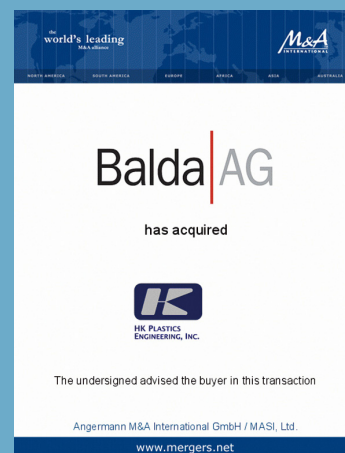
the world's leading M&A alliance

M&A INTERNATIONAL

NORTH AMERICA SOUTH AMERICA EUROPE AFRICA ASIA AUSTRALIA

Balda AG

has acquired

HK PLASTICS ENGINEERING, INC.

The undersigned advised the buyer in this transaction

Angermann M&A International GmbH / MASI, Ltd.

www.mergers.net